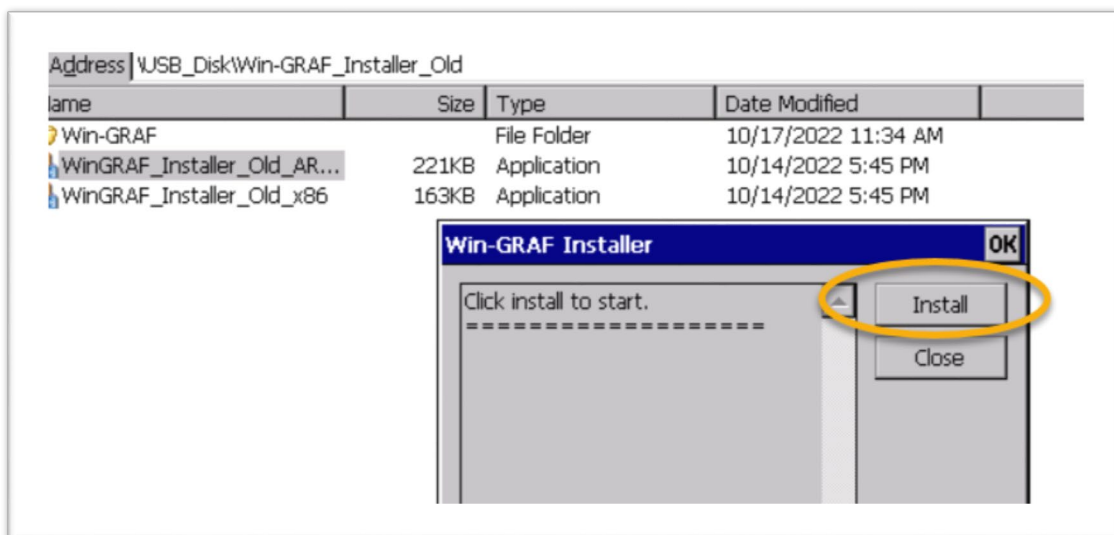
Address \USB_Disk\Win-GRAF_Installer_Old

| lame | Size | Type | Date Modified |
|---|---|---|---|
| Win-GRAF | | File Folder | 10/17/2022 11:34 AM |
| WinGRAF_Installer_Old_AR... | 221KB | Application | 10/14/2022 5:45 PM |
| WinGRAF_Installer_Old_x86 | 163KB | Application | 10/14/2022 5:45 PM |

Win-GRAF Installer
OK

Click install to start.
====================

Install
Close